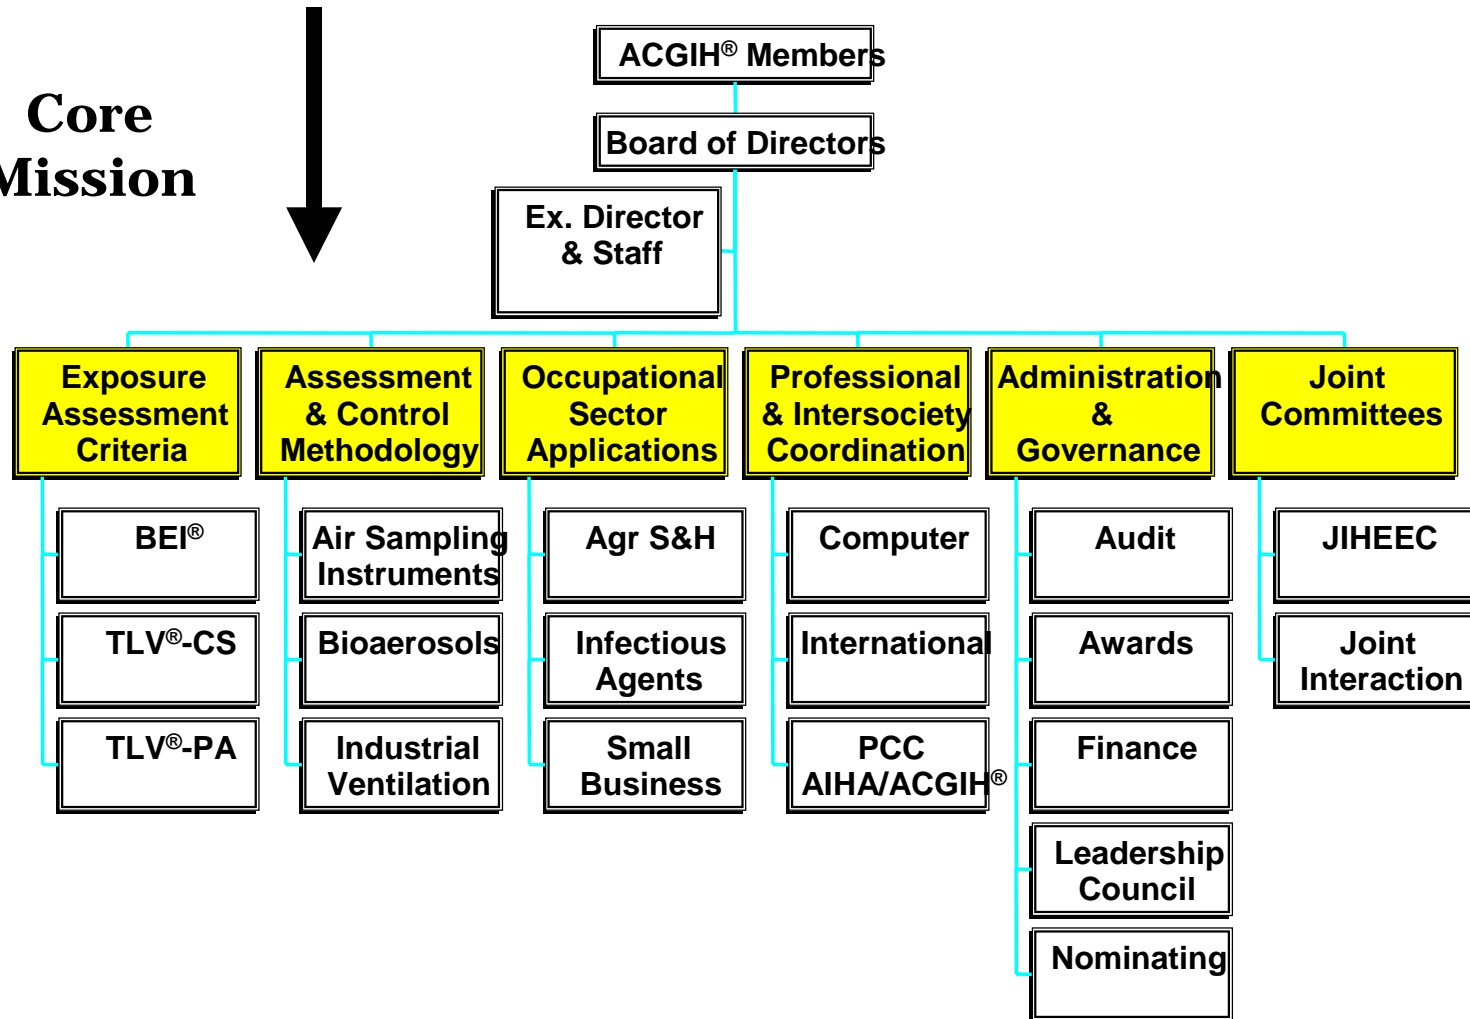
Core
Mission

ACGIH® Members

Board of Directors

Ex. Director & Staff

Exposure Assessment Criteria

Assessment & Control Methodology

Occupational Sector Applications

Professional & Intersociety Coordination

Administration & Governance

Joint Committees

BEI®

TLV®-CS

TLV®-PA

Air Sampling Instruments

Bioaerosols

Industrial Ventilation

Agr S&H

Infectious Agents

Small Business

Computer

International

PCC AIHA/ACGIH®

Audit

Awards

Finance

Leadership Council

Nominating

JIHEEC

Joint Interaction